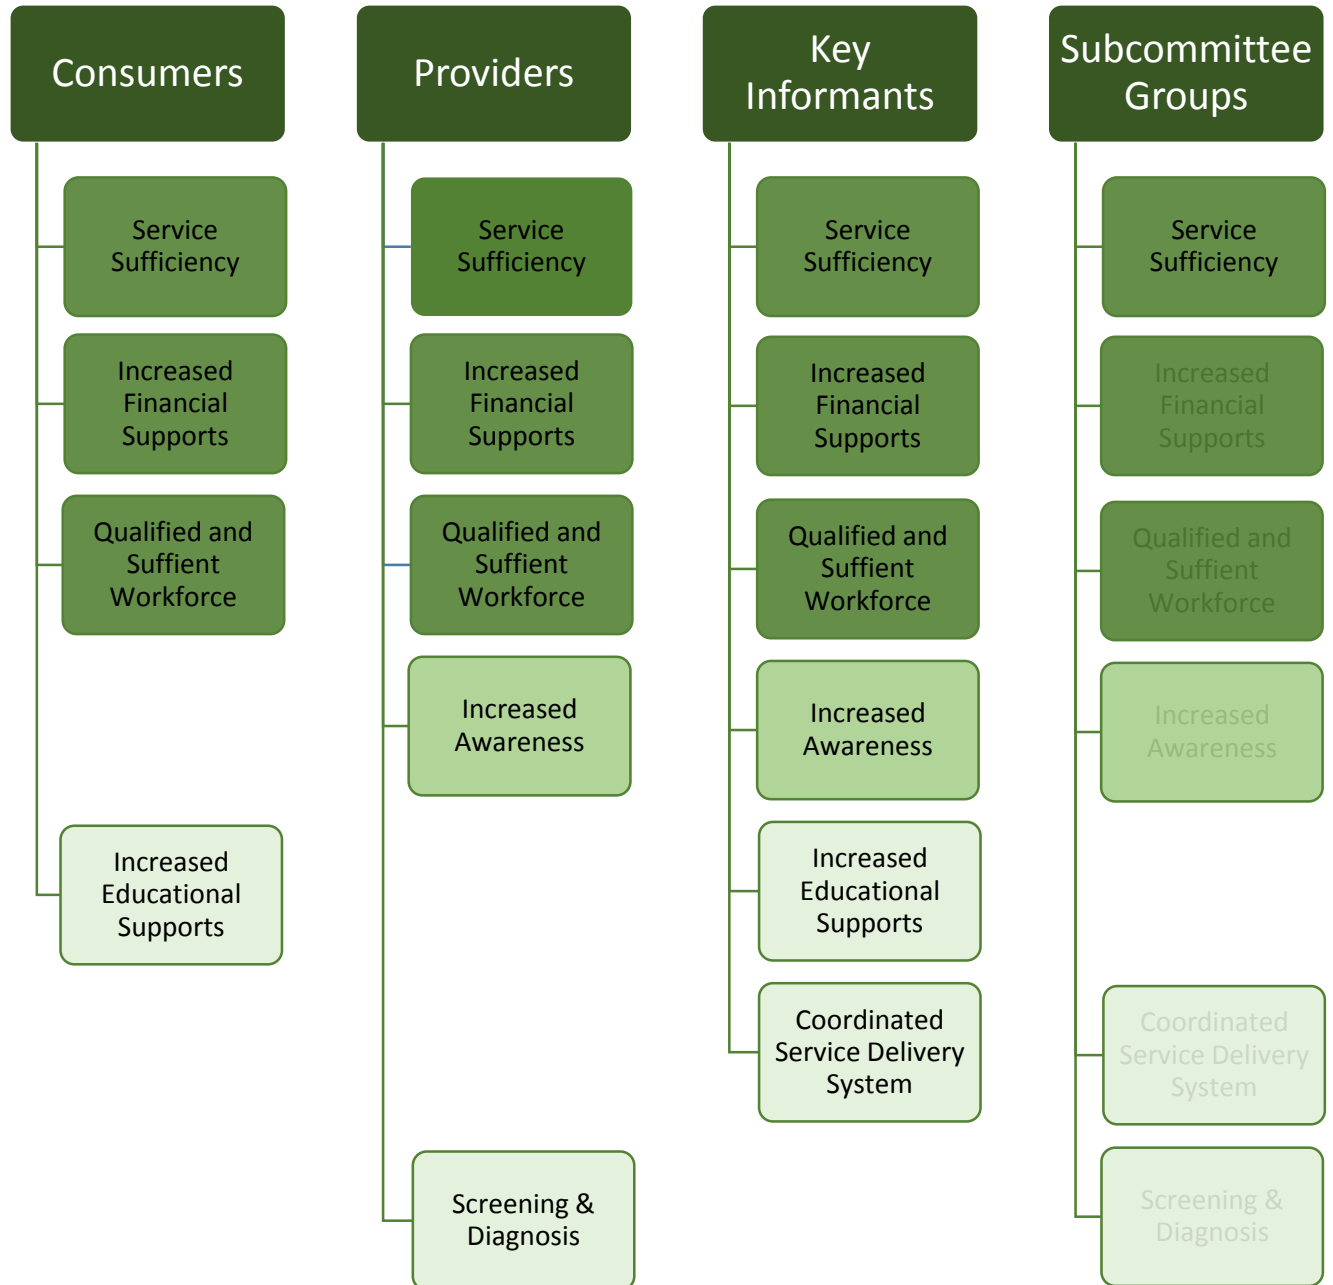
Consumers

Service Sufficiency

Increased Financial Supports

Qualified and Suffient Workforce

Increased Educational Supports

Providers

Service Sufficiency

Increased Financial Supports

Qualified and Suffient Workforce

Increased Awareness

Screening & Diagnosis

Key Informants

Service Sufficiency

Increased Financial Supports

Qualified and Suffient Workforce

Increased Awareness

Increased Educational Supports

Coordinated Service Delivery System

Subcommittee Groups

Service Sufficiency

Increased Financial Supports

Qualified and Suffient Workforce

Increased Awareness

Coordinated Service Delivery System

Screening & Diagnosis